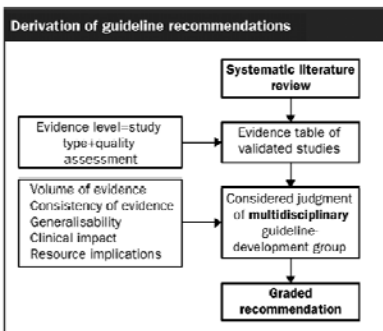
Derivation of guideline recommendations

Systematic literature review

Evidence level=study type+quality assessment

Evidence table of validated studies

Volume of evidence
Consistency of evidence
Generalisability
Clinical impact
Resource implications

Considered judgment of multidisciplinary guideline-development group

Graded recommendation